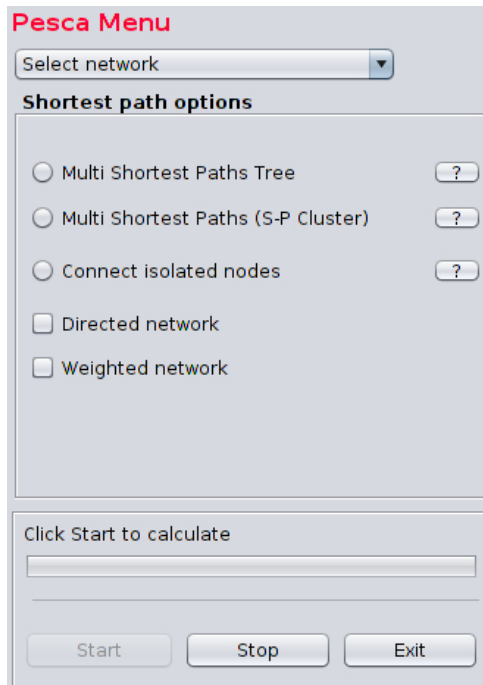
Pesca Menu

Select network

Shortest path options

Multi Shortest Paths Tree ?

Multi Shortest Paths (S-P Cluster) ?

Connect isolated nodes ?

Directed network

Weighted network

Click Start to calculate

Start Stop Exit